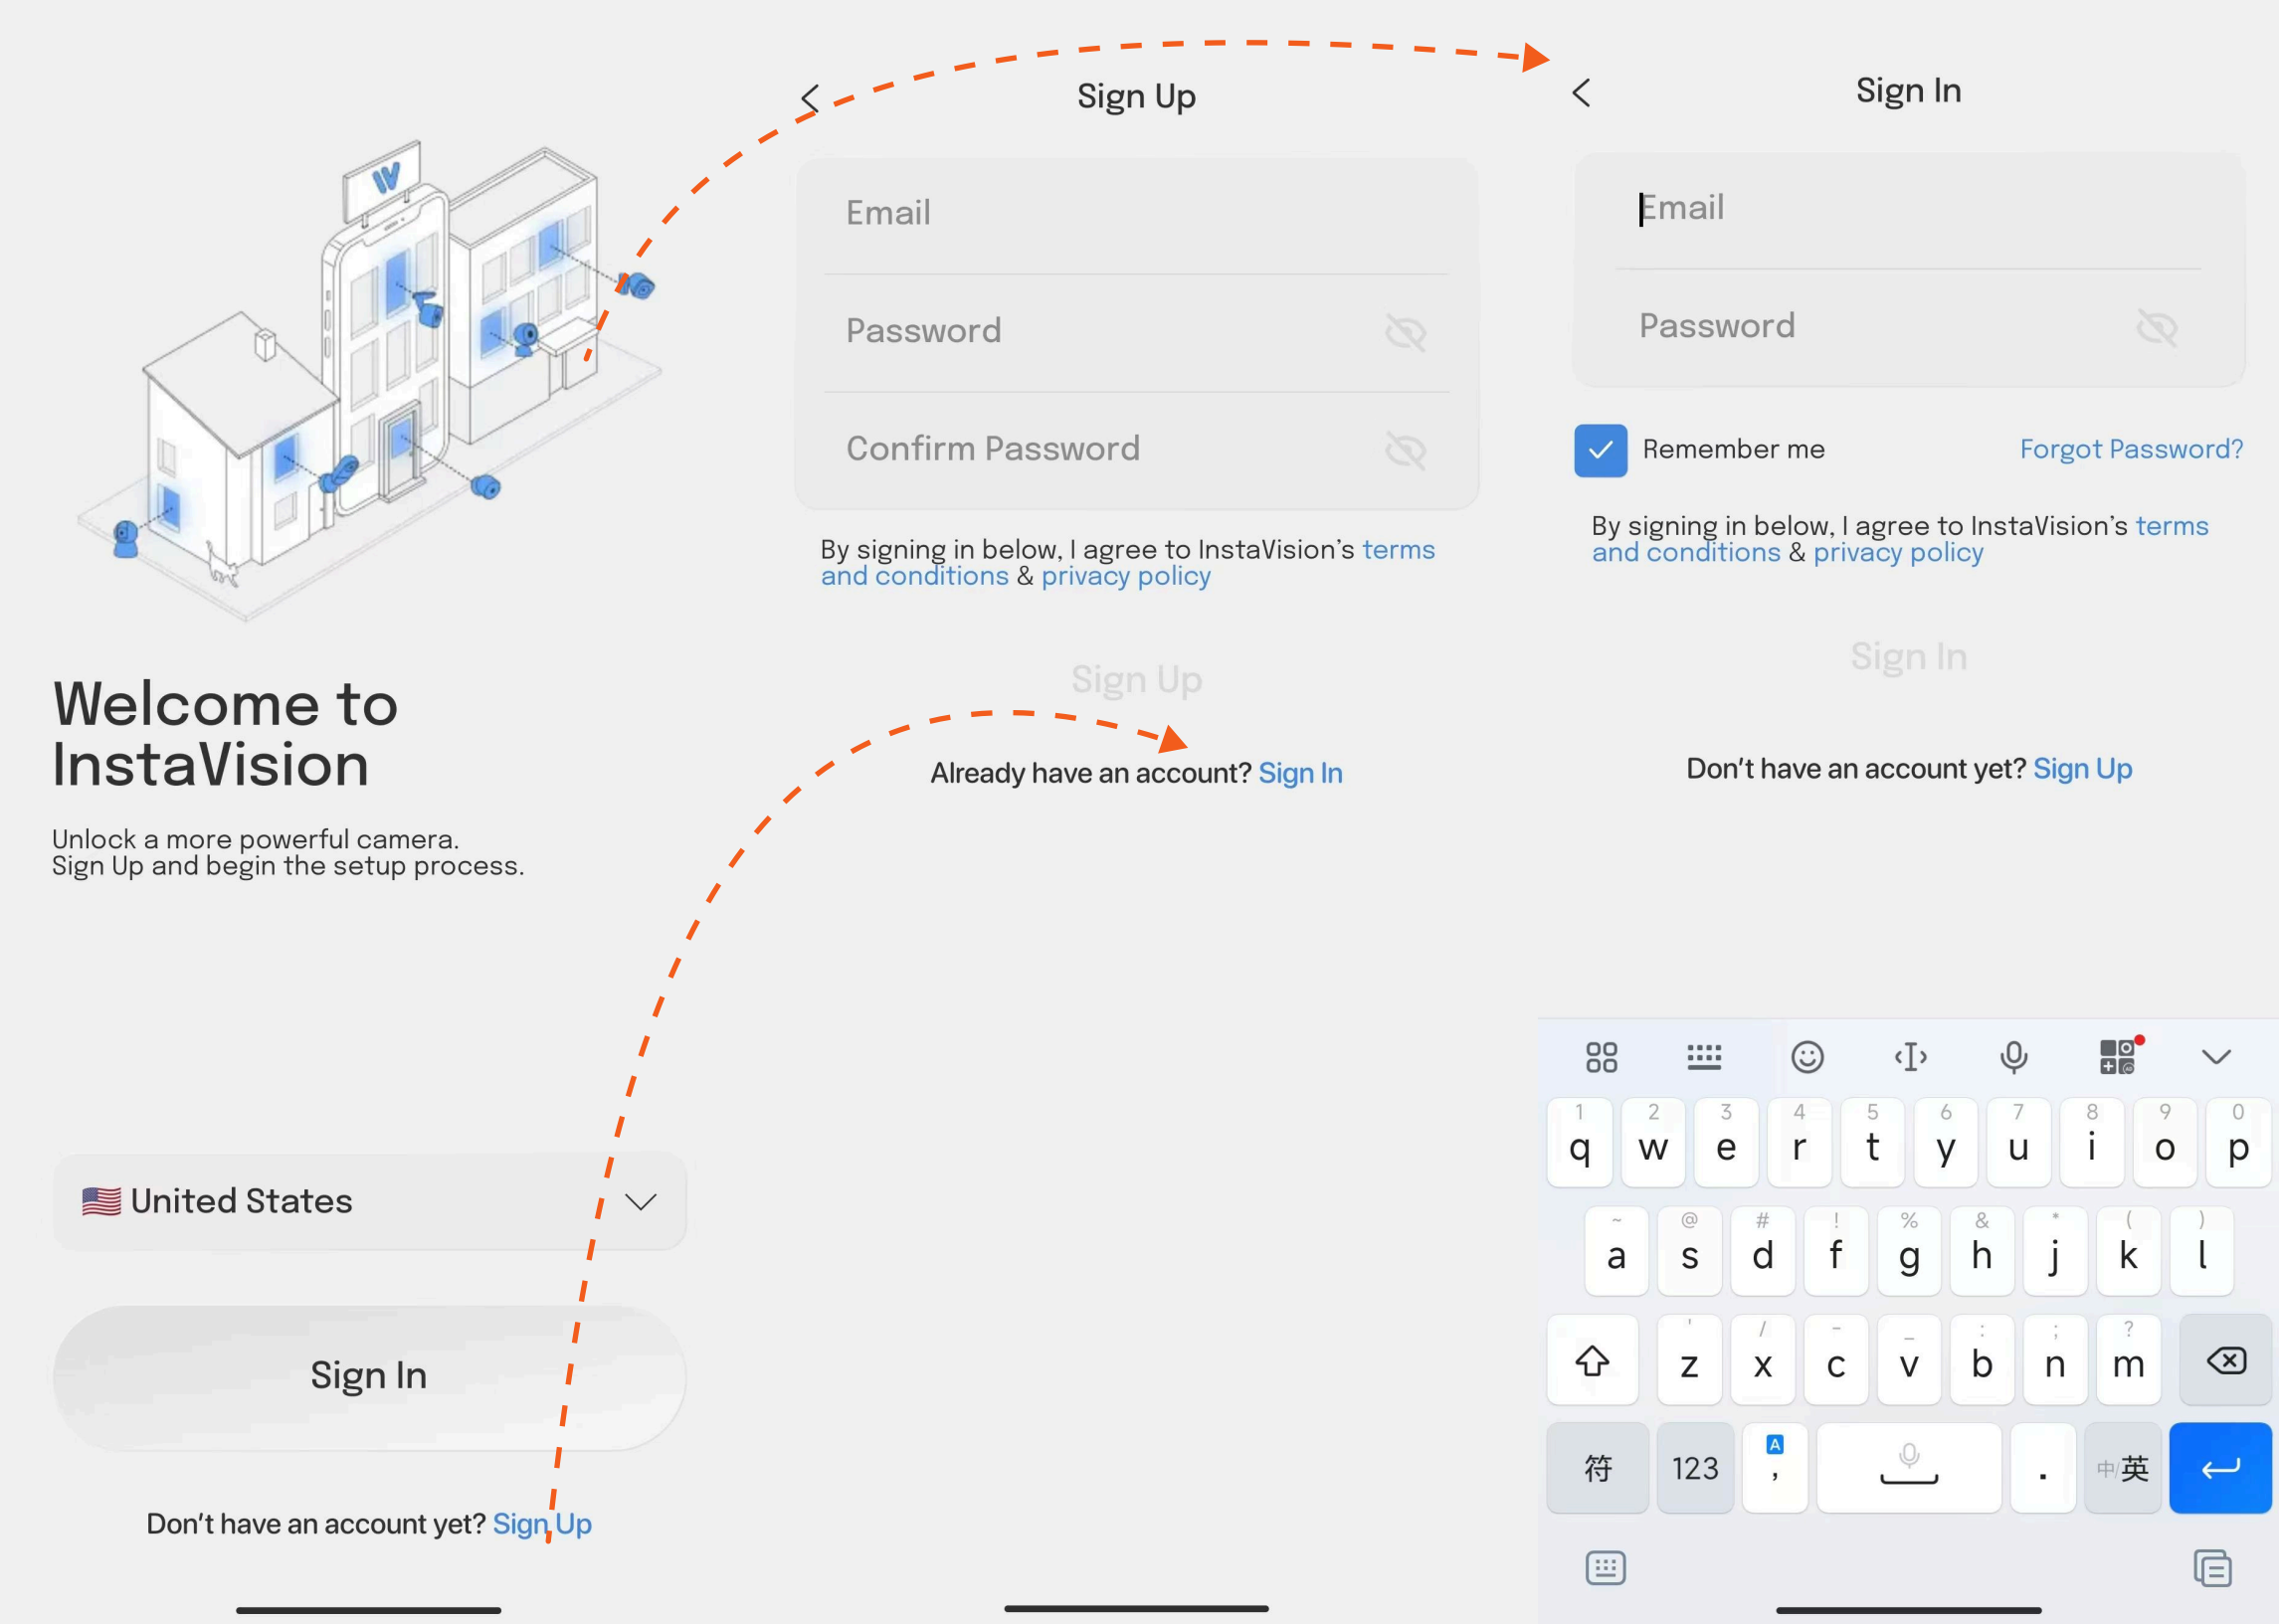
Welcome to InstaVision

Unlock a more powerful camera.
Sign Up and begin the setup process.

🇺🇸 United States

Sign In

Don't have an account yet? Sign Up

Sign Up

Email

Password

Confirm Password

By signing in below, I agree to InstaVision's terms and conditions & privacy policy

Sign Up

Already have an account? Sign In

Sign In

Email

Password

Remember me

Forgot Password?

By signing in below, I agree to InstaVision's terms and conditions & privacy policy

Sign In

Don't have an account yet? Sign Up

1 q 2 w 3 e 4 r 5 t 6 y 7 u 8 i 9 o 0 p

~ a @ s # d ! f % g & h * j ( k ) l

' z / x - c _ v : b ; n ? m

符 123 A , . 中/英